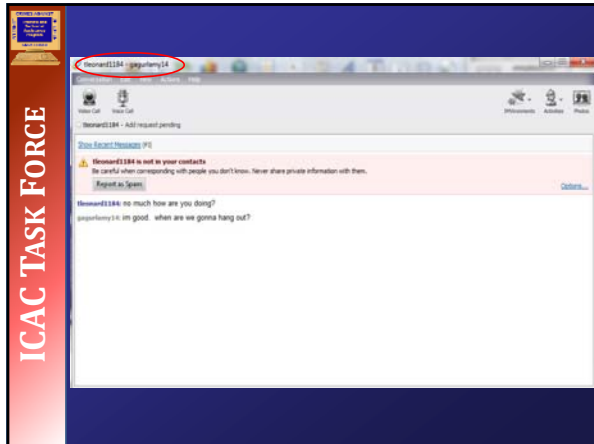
ICAC TASK FORCE

tleonard1184 - gaguriamy14

Conversation Edit View Actions Help

Video Call Voice Call

IMVironments Activities Photos

tleonard1184 - Add request pending

Show Recent Messages (F3)

tleonard1184 is not in your contacts
Be careful when corresponding with people you don't know. Never share private information with them.

Report as Spam

Options...

tleonard1184: no much how are you doing?

gaguriamy14: im good. when are we gonna hang out?